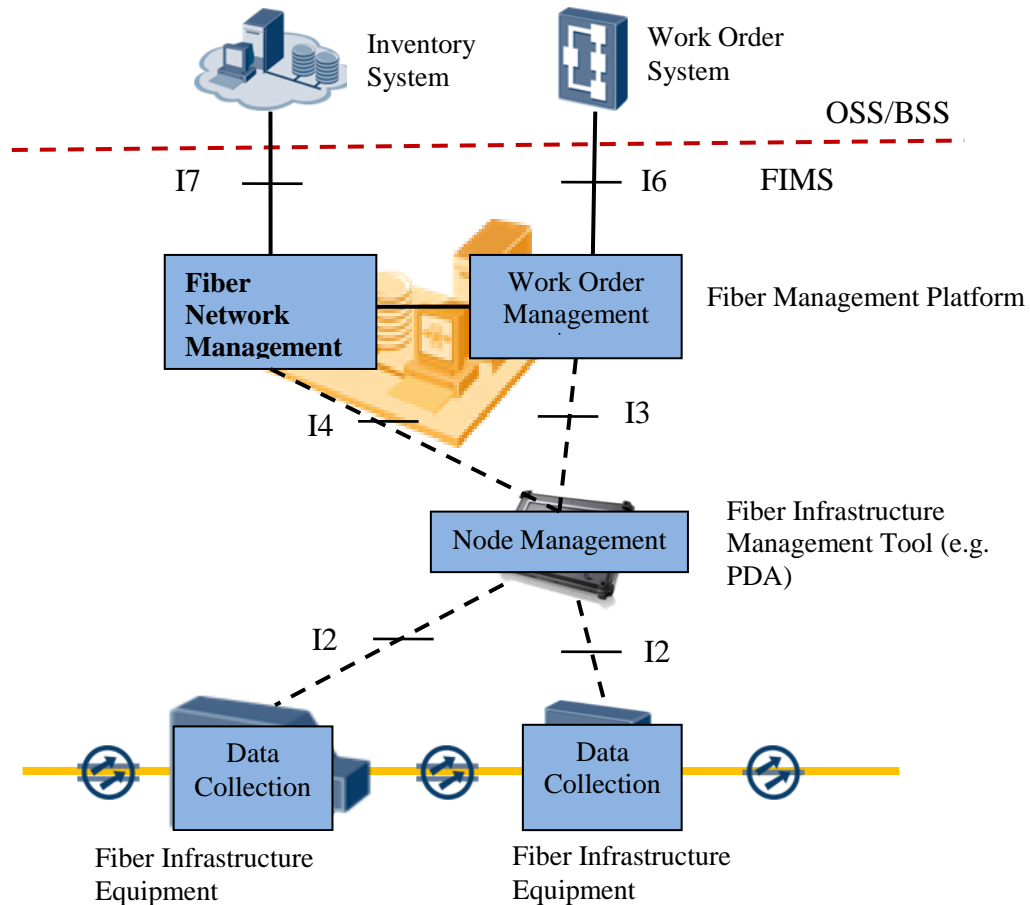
Inventory System

Work Order System

OSS/BSS

I7

I6

FIMS

Fiber Network Management

Work Order Management

Fiber Management Platform

I4

I3

Node Management

Fiber Infrastructure Management Tool (e.g. PDA)

I2

I2

Data Collection

Data Collection

Fiber Infrastructure Equipment

Fiber Infrastructure Equipment